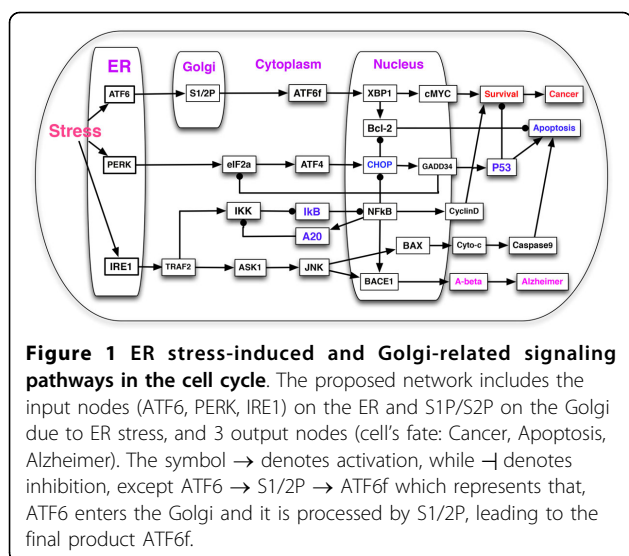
ER

Golgi

Cytoplasm

Nucleus

Stress

ATF6

S1/2P

ATF6f

XBP1

cMYC

Survival

Cancer

Bcl-2

Apoptosis

PERK

eIF2a

ATF4

CHOP

GADD34

P53

IKK

IkB

NFkB

CyclinD

A20

BAX

Cyto-c

Caspase9

IRE1

TRAF2

ASK1

JNK

BACE1

A-beta

Alzheimer

**Figure 1 ER stress-induced and Golgi-related signaling pathways in the cell cycle**. The proposed network includes the input nodes (ATF6, PERK, IRE1) on the ER and S1P/S2P on the Golgi due to ER stress, and 3 output nodes (cell's fate: Cancer, Apoptosis, Alzheimer). The symbol → denotes activation, while ⊣ denotes inhibition, except ATF6 → S1/2P → ATF6f which represents that, ATF6 enters the Golgi and it is processed by S1/2P, leading to the final product ATF6f.